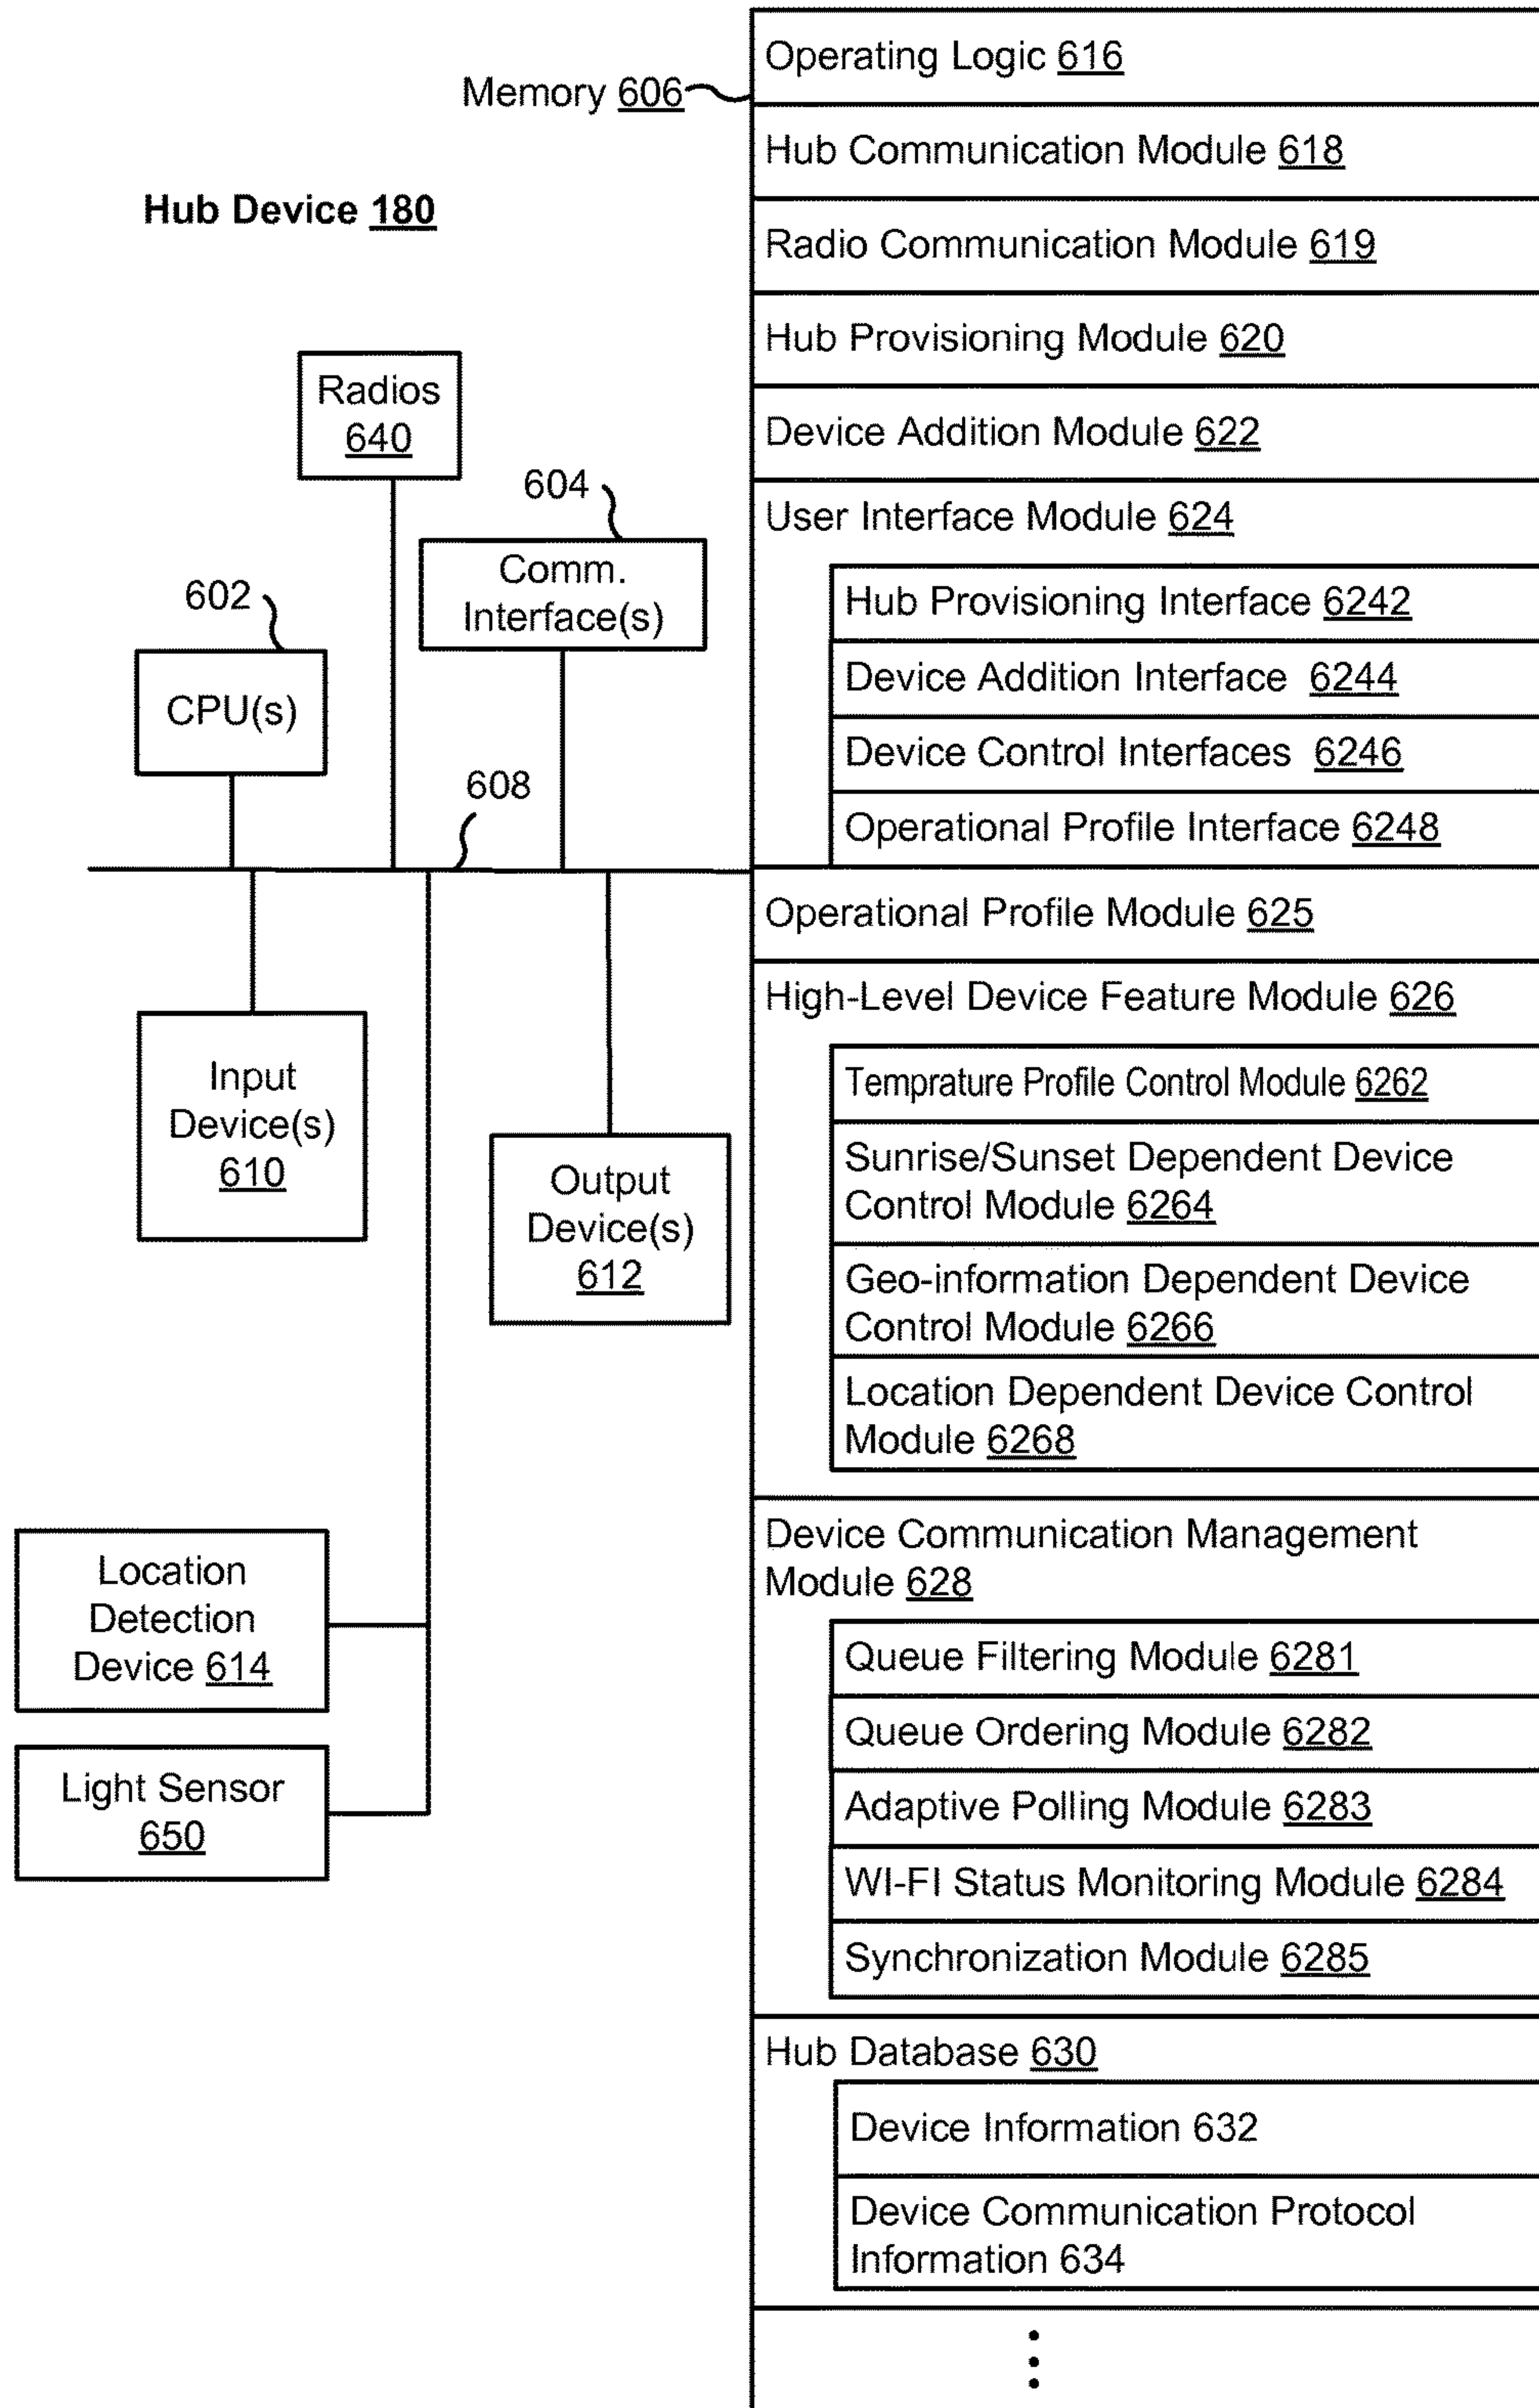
Memory 606

Hub Device 180

Radios 640

604

Comm. Interface(s)

602

CPU(s)

608

Input Device(s) 610

Output Device(s) 612

Location Detection Device 614

Light Sensor 650

Operating Logic 616

Hub Communication Module 618

Radio Communication Module 619

Hub Provisioning Module 620

Device Addition Module 622

User Interface Module 624

Hub Provisioning Interface 6242

Device Addition Interface 6244

Device Control Interfaces 6246

Operational Profile Interface 6248

Operational Profile Module 625

High-Level Device Feature Module 626

Temprature Profile Control Module 6262

Sunrise/Sunset Dependent Device Control Module 6264

Geo-information Dependent Device Control Module 6266

Location Dependent Device Control Module 6268

Device Communication Management Module 628

Queue Filtering Module 6281

Queue Ordering Module 6282

Adaptive Polling Module 6283

WI-FI Status Monitoring Module 6284

Synchronization Module 6285

Hub Database 630

Device Information 632

Device Communication Protocol Information 634

⋮